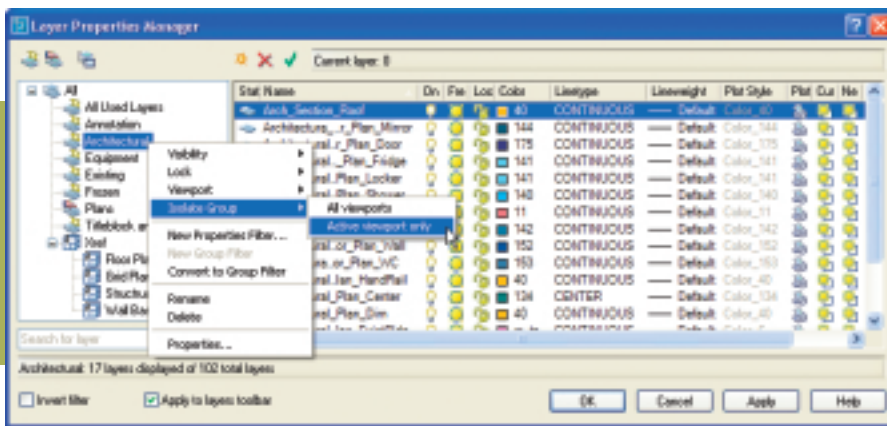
Layer Properties Manager

Current layer: 0

All
All Used Layers
Annotation
Architectural
Equipment
Existing
Frozen
Plans
Titleblock
Xref
Floor Pl
Grid Pla
Structu
Wall Ba

Visibility
Lock
Viewport
Isolate Group
New Properties Filter...
New Group Filter
Convert to Group Filter
Rename
Delete
Properties...

All viewports
Active viewport only

| Stat | Name | On | Fre | Loc | Color | Linetype | Lineweight | Plot Style | Plot | Cur | Ne |
|---|---|---|---|---|---|---|---|---|---|---|---|
| | Arch_Section_Roof | | | | 40 | CONTINUOUS | Default | Color_40 | | | |
| | Architectura...r_Plan_Mirror | | | | 144 | CONTINUOUS | Default | Color_144 | | | |
| | ...ural...r_Plan_Door | | | | 175 | CONTINUOUS | Default | Color_175 | | | |
| | ...ural..._Plan_Fridge | | | | 141 | CONTINUOUS | Default | Color_141 | | | |
| | ...ural_Plan_Locker | | | | 141 | CONTINUOUS | Default | Color_141 | | | |
| | ...ural_Plan_Shower | | | | 140 | CONTINUOUS | Default | Color_140 | | | |
| | | | | | 11 | CONTINUOUS | Default | Color_11 | | | |
| | | | | | 142 | CONTINUOUS | Default | Color_142 | | | |
| | ...ural...or_Plan_Wall | | | | 152 | CONTINUOUS | Default | Color_152 | | | |
| | ...ural...or_Plan_WC | | | | 153 | CONTINUOUS | Default | Color_153 | | | |
| | ...ural_Ian_HandRail | | | | 40 | CONTINUOUS | Default | Color_40 | | | |
| | ...ural_Plan_Center | | | | 134 | CENTER | Default | Color_134 | | | |
| | ...ural_Plan_Dim | | | | 40 | CONTINUOUS | Default | Color_40 | | | |

Search for layer

Architectural: 17 layers displayed of 102 total layers

Invert filter
Apply to layers toolbar

OK
Cancel
Apply
Help